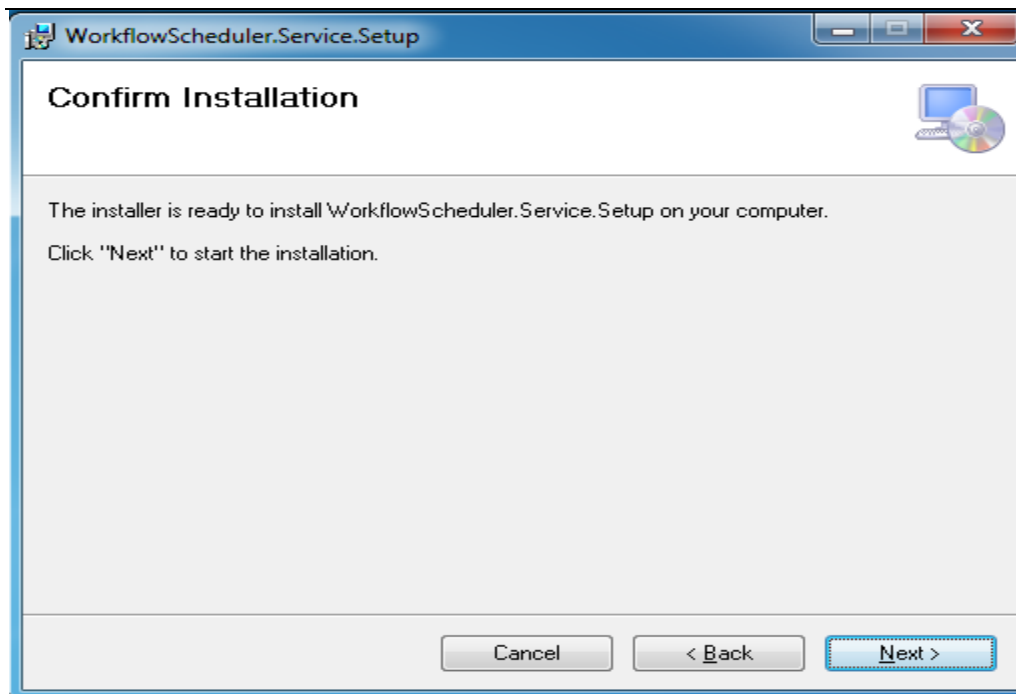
WorkflowScheduler.Service.Setup

Confirm Installation

The installer is ready to install WorkflowScheduler.Service.Setup on your computer.

Click "Next" to start the installation.

Cancel

< Back

Next >